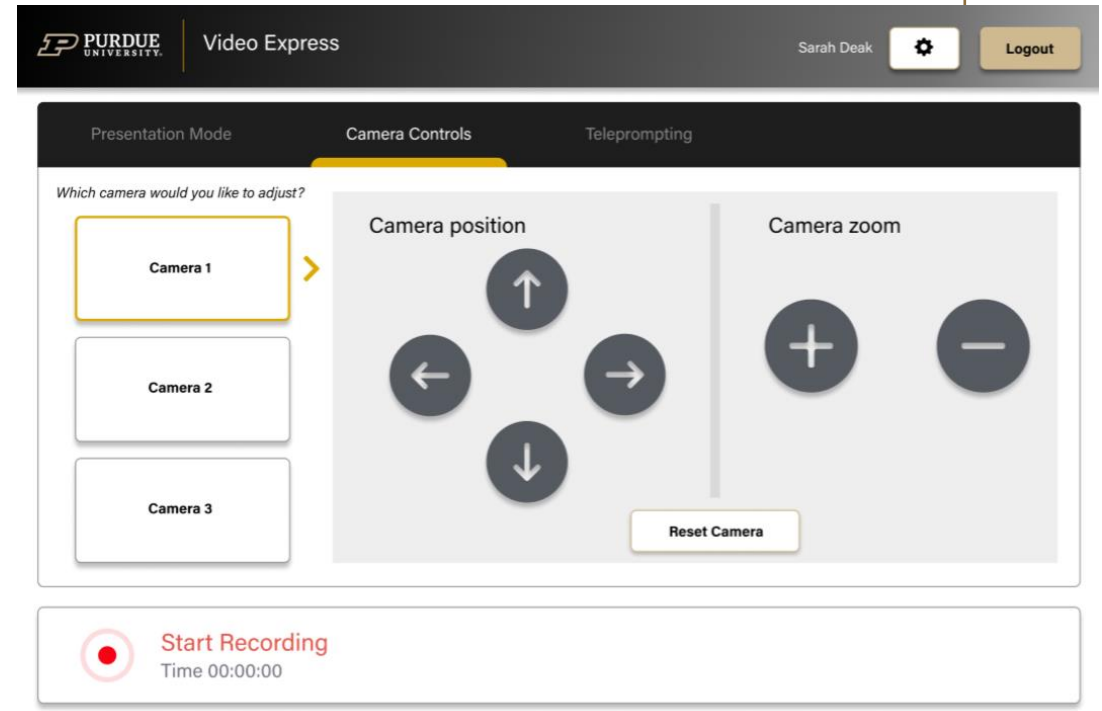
PURDUE UNIVERSITY

Video Express

Sarah Deak

Logout

Presentation Mode

Camera Controls

Teleprompting

Which camera would you like to adjust?

Camera 1

Camera 2

Camera 3

Camera position

Camera zoom

Reset Camera

Start Recording
Time 00:00:00